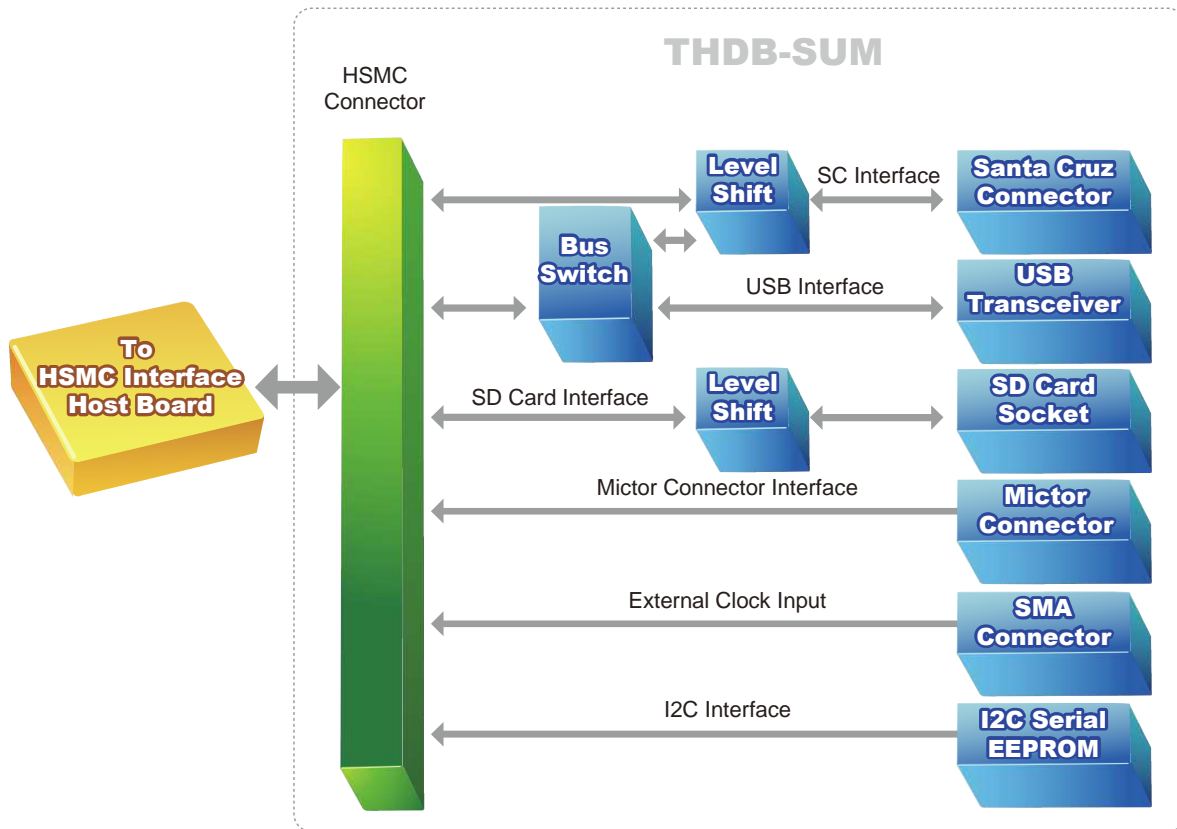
THDB-SUM

HSMC Connector

To HSMC Interface Host Board

Level Shift

SC Interface

Santa Cruz Connector

Bus Switch

USB Interface

USB Transceiver

SD Card Interface

Level Shift

SD Card Socket

Mictor Connector Interface

Mictor Connector

External Clock Input

SMA Connector

I2C Interface

I2C Serial EEPROM